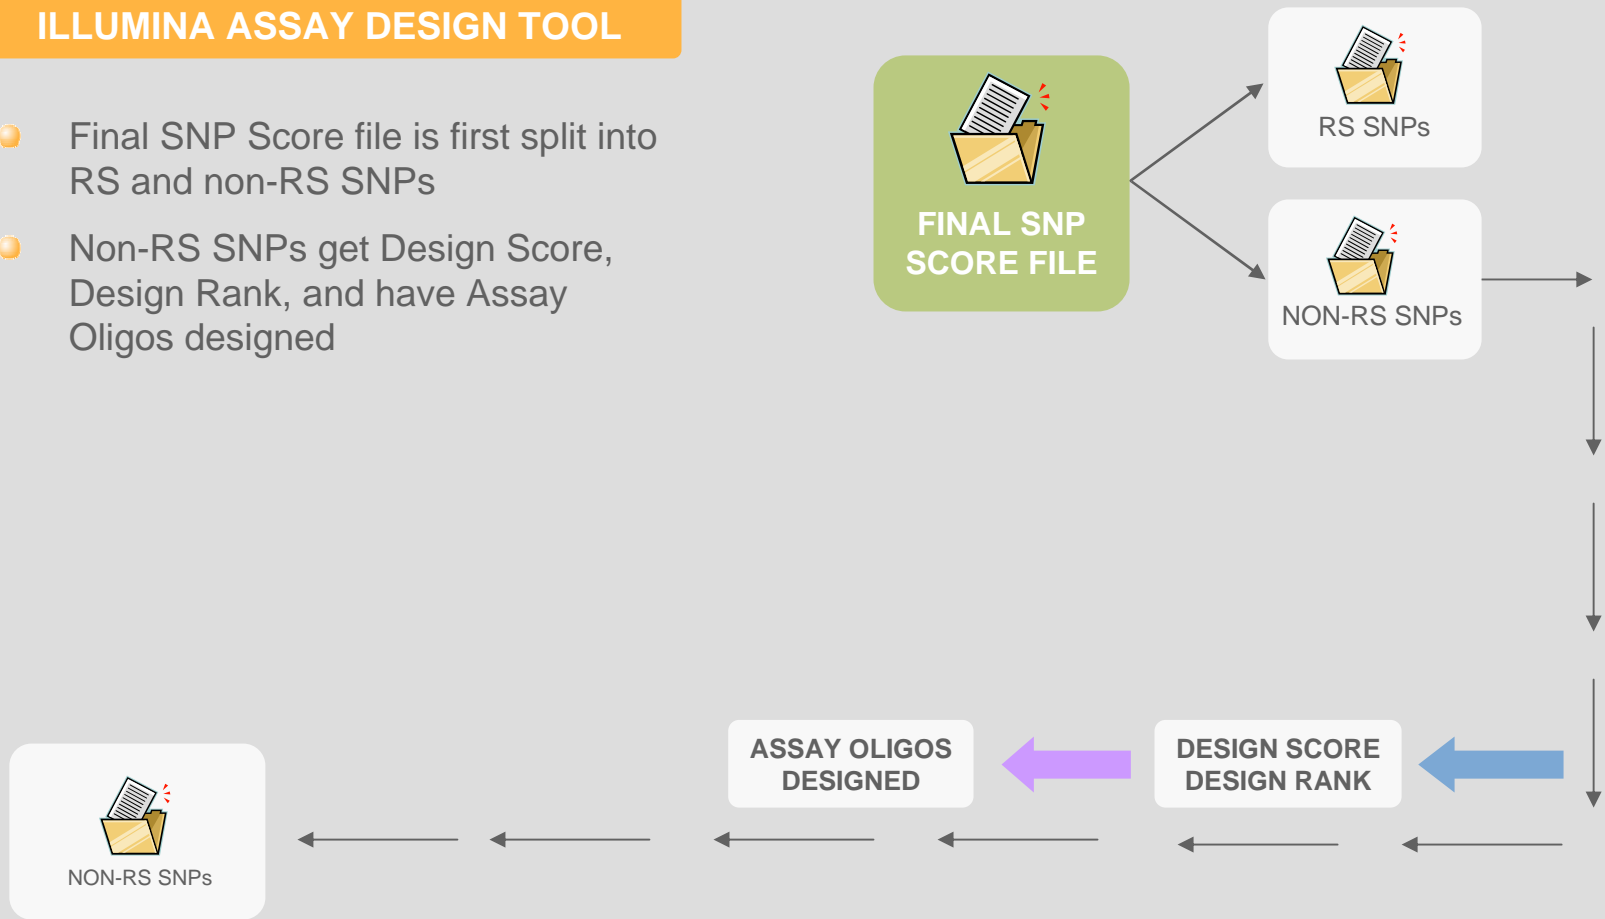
ILLUMINA ASSAY DESIGN TOOL

Final SNP Score file is first split into RS and non-RS SNPs

Non-RS SNPs get Design Score, Design Rank, and have Assay Oligos designed

FINAL SNP SCORE FILE

RS SNPs

NON-RS SNPs

DESIGN SCORE DESIGN RANK

ASSAY OLIGOS DESIGNED

NON-RS SNPs